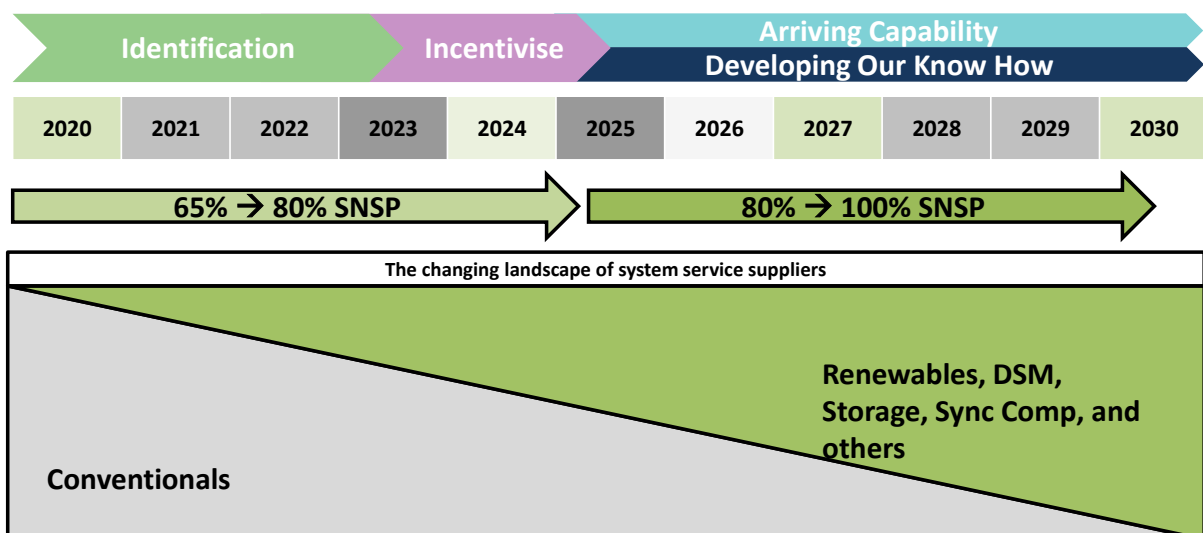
Identification

Incentivise

Arriving Capability

Developing Our Know How

| 2020 | 2021 | 2022 | 2023 | 2024 | 2025 | 2026 | 2027 | 2028 | 2029 | 2030 |
|---|---|---|---|---|---|---|---|---|---|---|

65% → 80% SNSP

80% → 100% SNSP

The changing landscape of system service suppliers

Renewables, DSM, Storage, Sync Comp, and others

Conventionals